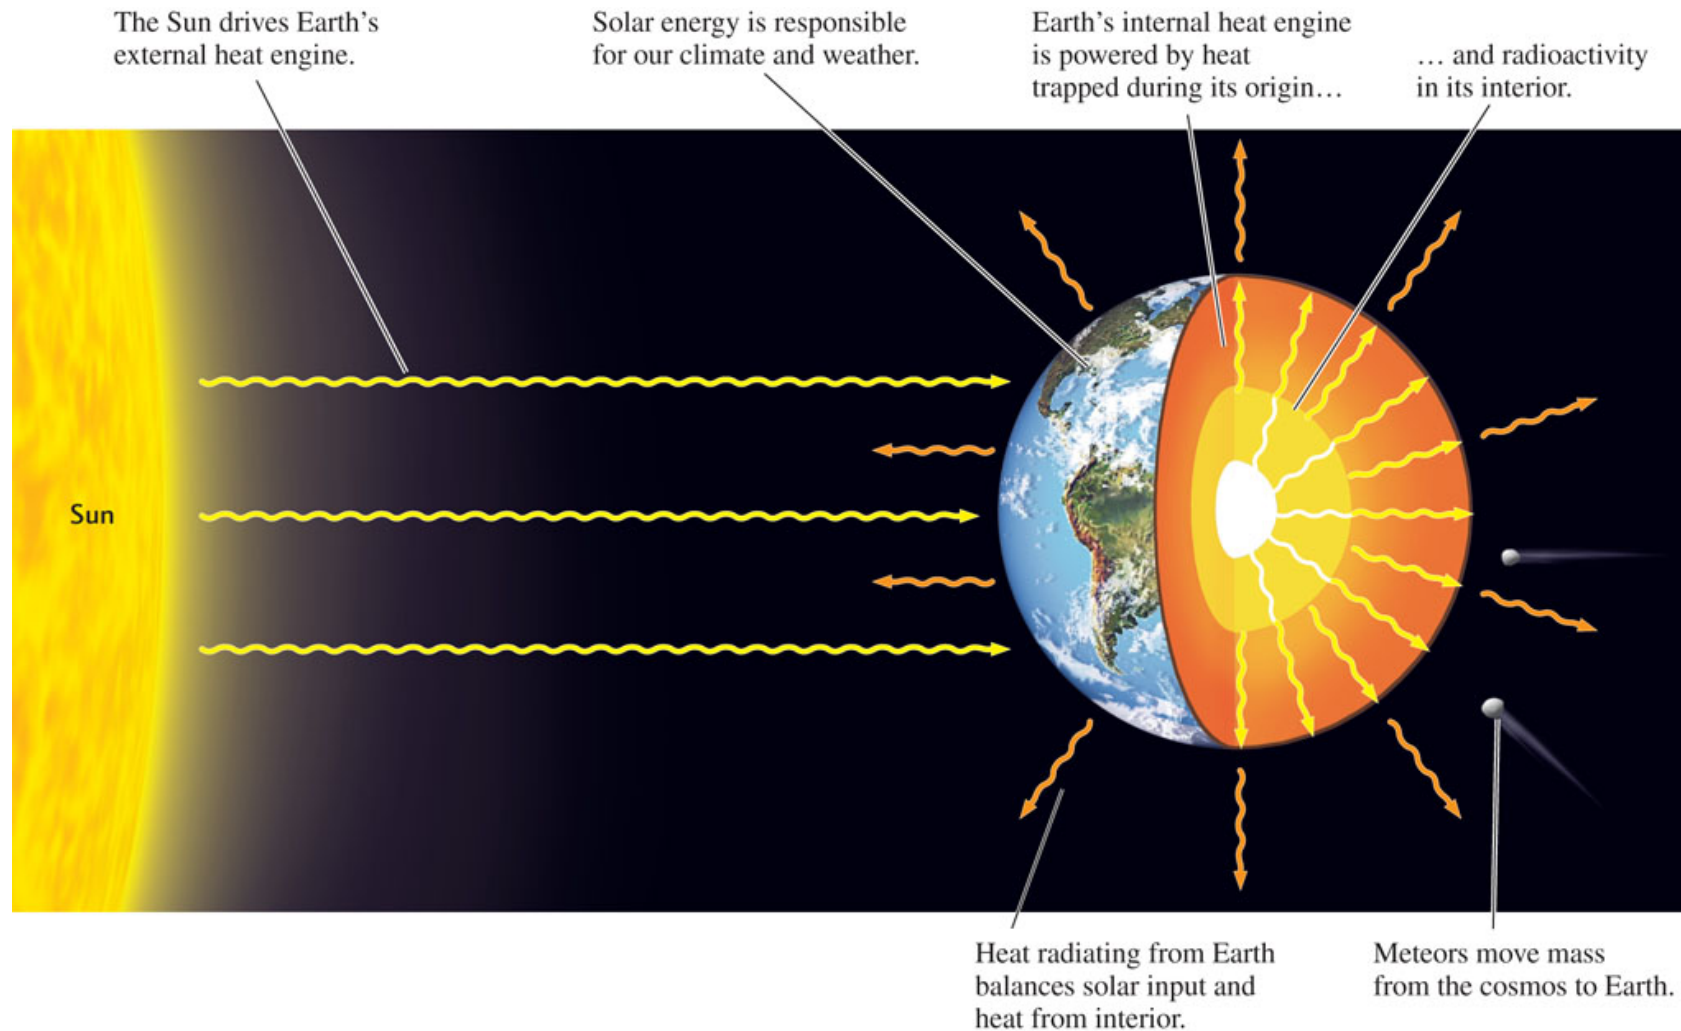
The Sun drives Earth's external heat engine.

Solar energy is responsible for our climate and weather.

Earth's internal heat engine is powered by heat trapped during its origin…

… and radioactivity in its interior.

Sun

Heat radiating from Earth balances solar input and heat from interior.

Meteors move mass from the cosmos to Earth.